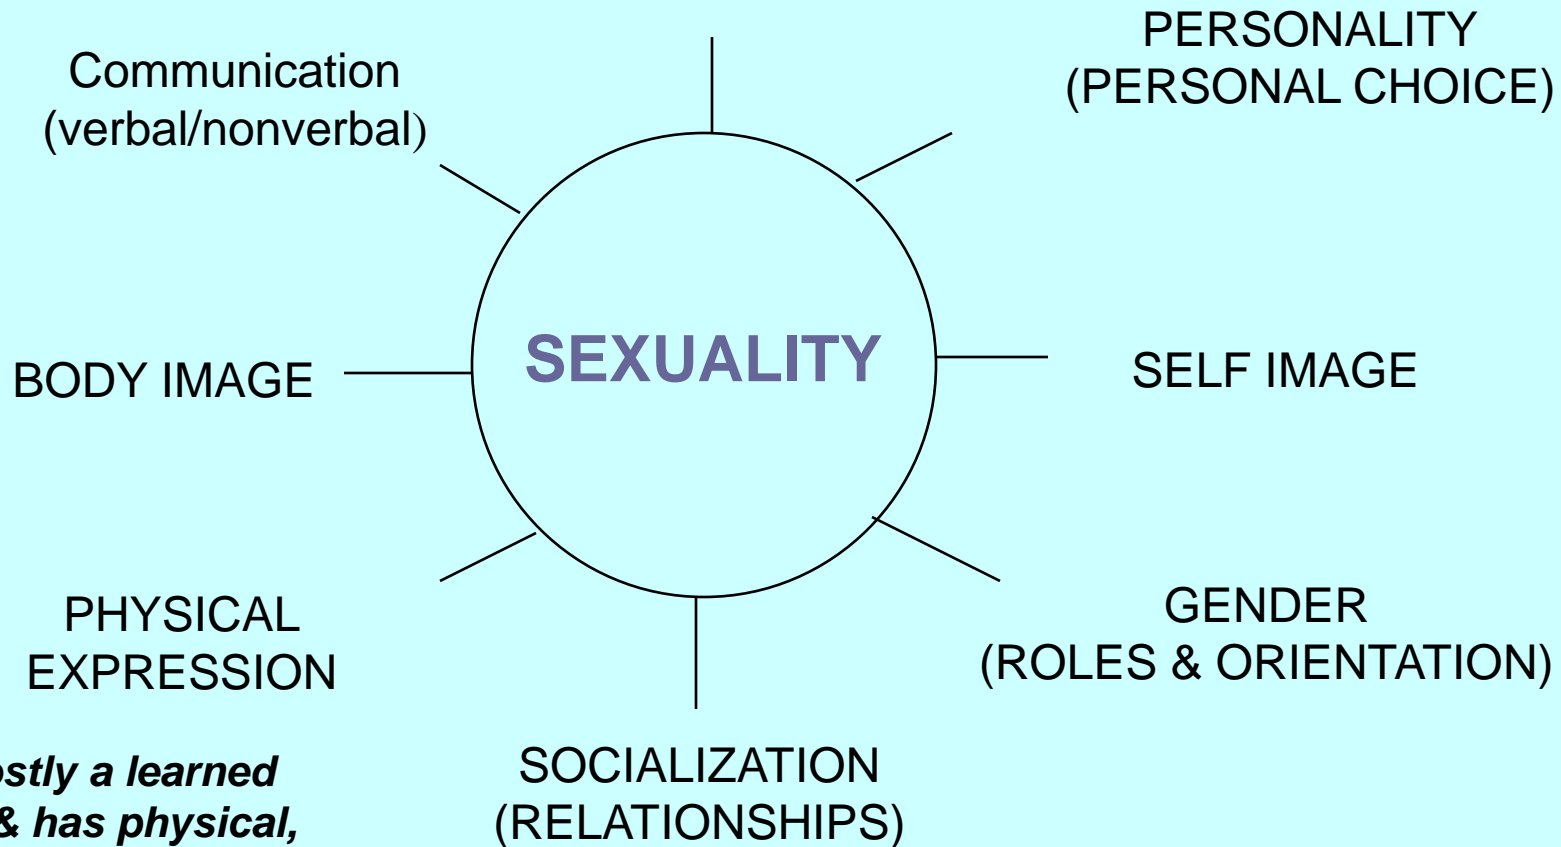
Communication (verbal/nonverbal)

PERSONALITY (PERSONAL CHOICE)

SEXUALITY

BODY IMAGE

SELF IMAGE

PHYSICAL EXPRESSION

GENDER (ROLES & ORIENTATION)

SOCIALIZATION (RELATIONSHIPS)

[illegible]stly a learned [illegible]& has physical, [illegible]